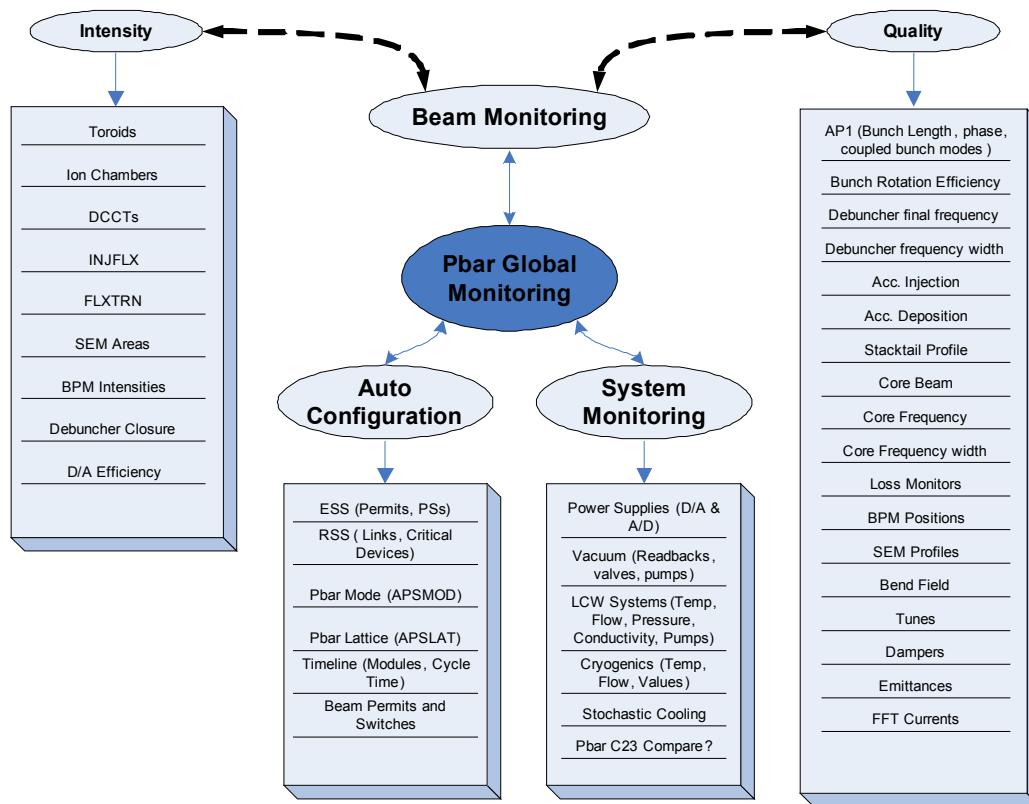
Intensity

Beam Monitoring

Quality

Toroids

Ion Chambers

DCCTs

INJFLX

FLXTRN

SEM Areas

BPM Intensities

Debuncher Closure

D/A Efficiency

Pbar Global Monitoring

Auto Configuration

System Monitoring

ESS (Permits, PSs)

RSS ( Links, Critical Devices)

Pbar Mode (APSMOD)

Pbar Lattice (APSLAT)

Timeline (Modules, Cycle Time)

Beam Permits and Switches

Power Supplies (D/A & A/D)

Vacuum (Readbacks, valves, pumps)

LCW Systems (Temp, Flow, Pressure, Conductivity, Pumps)

Cryogenics (Temp, Flow, Values)

Stochastic Cooling

Pbar C23 Compare?

AP1 (Bunch Length, phase, coupled bunch modes )

Bunch Rotation Efficiency

Debuncher final frequency

Debuncher frequency width

Acc. Injection

Acc. Deposition

Stacktail Profile

Core Beam

Core Frequency

Core Frequency width

Loss Monitors

BPM Positions

SEM Profiles

Bend Field

Tunes

Dampers

Emittances

FFT Currents